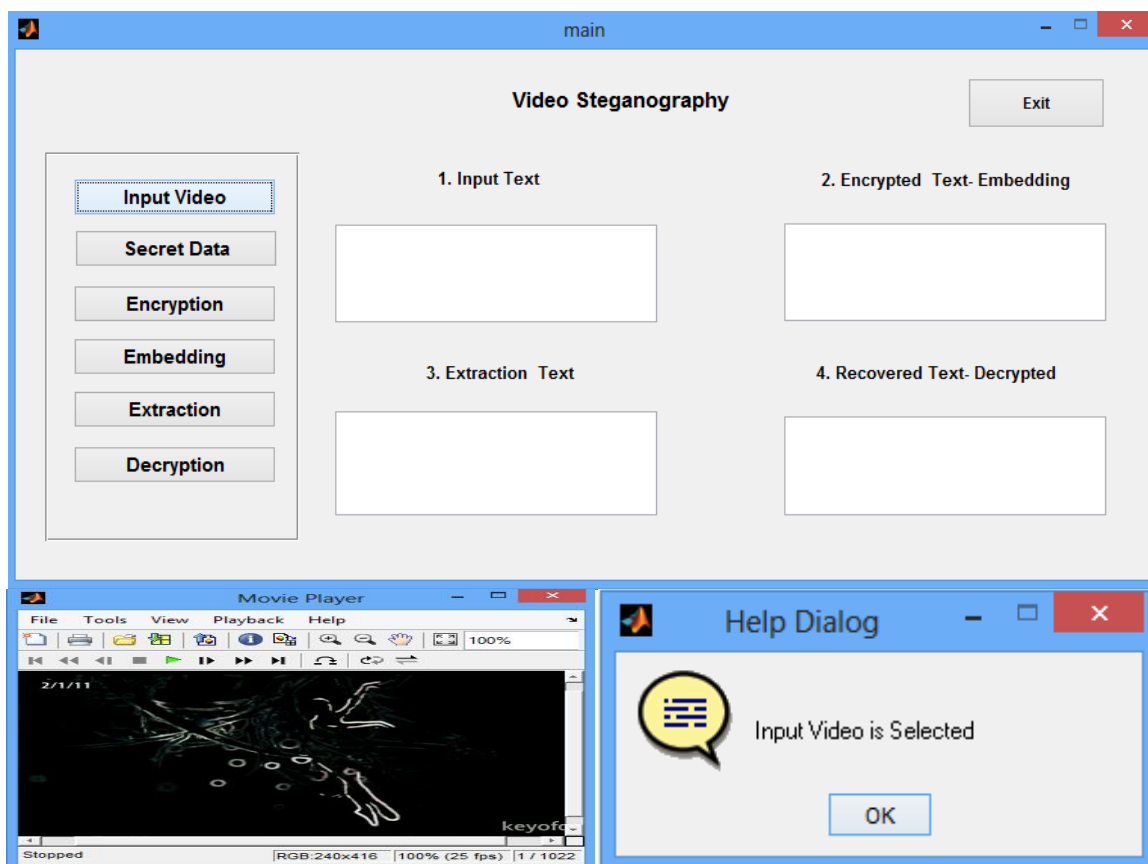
main

Video Steganography

Exit

Input Video

Secret Data

Encryption

Embedding

Extraction

Decryption

1. Input Text

2. Encrypted Text- Embedding

3. Extraction Text

4. Recovered Text- Decrypted

Movie Player

File Tools View Playback Help

100%

2/1/11

keyof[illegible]

Stopped RGB:240x416 100% (25 fps) 1 / 1022

Help Dialog

Input Video is Selected

OK